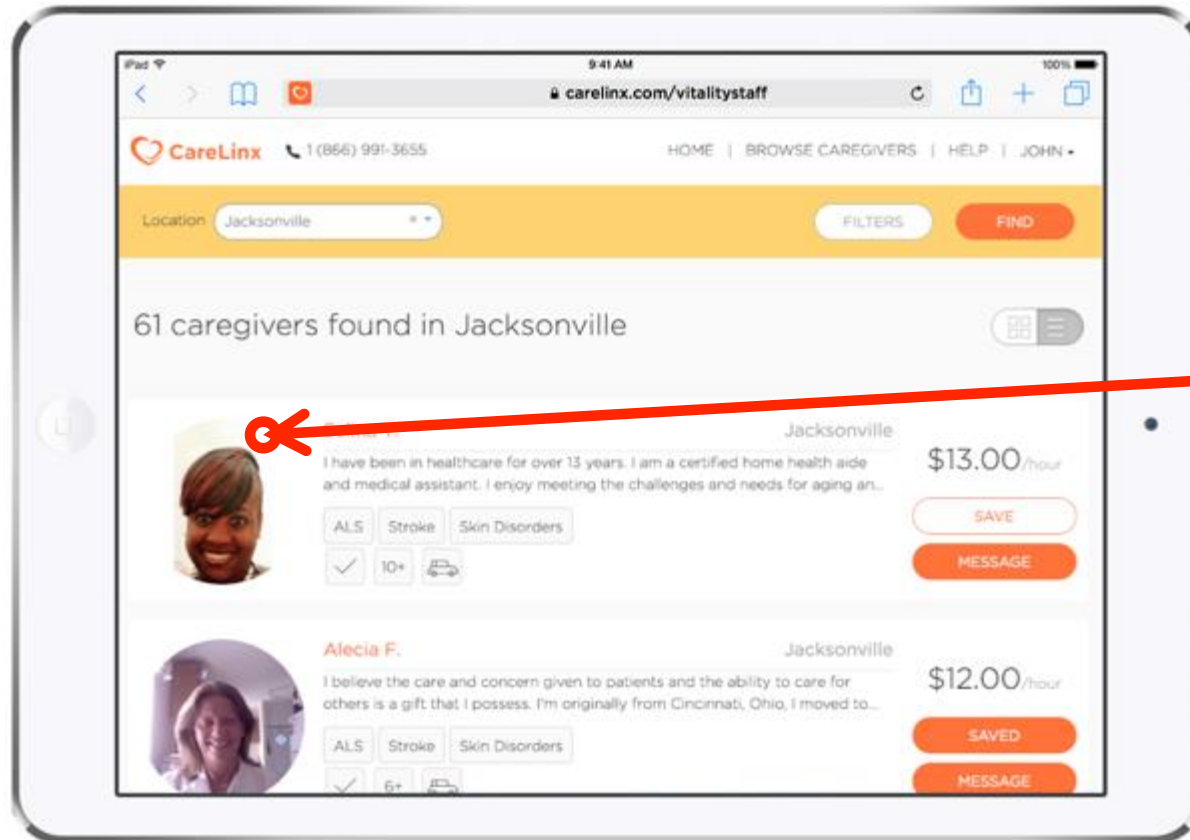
iPad
9:41 AM
100%
carelinx.com/vitalitystaff

CareLinx 1 (866) 991-3655 HOME | BROWSE CAREGIVERS | HELP | JOHN

Location Jacksonville
FILTERS
FIND

61 caregivers found in Jacksonville

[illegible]
Jacksonville
I have been in healthcare for over 13 years. I am a certified home health aide and medical assistant. I enjoy meeting the challenges and needs for aging an...
ALS Stroke Skin Disorders
10+
$13.00/hour
SAVE
MESSAGE

Alecia F.
Jacksonville
I believe the care and concern given to patients and the ability to care for others is a gift that I possess. I'm originally from Cincinnati, Ohio, I moved to...
ALS Stroke Skin Disorders
6+
$12.00/hour
SAVED
MESSAGE